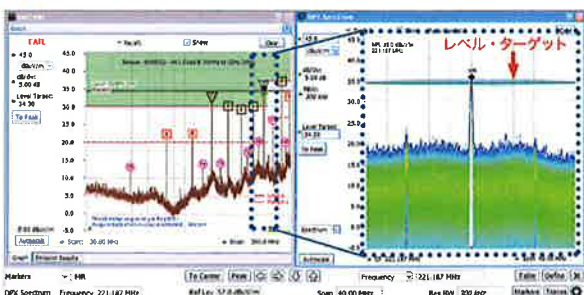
FAIL

43.0

dBuV/m

dBuV/div

5.00 dB

Level Target

34.30

To Peak

Results

Show

Clear

45.0

40.0

35.0

30.0

25.0

20.0

15.0

10.0

5.0

0.0

-5.0

Autoscale

Start: 30.00 MHz

Stop: 300.0 MHz

Graph

Detailed Results

DPX Spectrum

43.0

dBuV/m

dBuV/div

5.00 dB

RBW

300 kHz

Level Target

34.30

To Peak

Spectrum

Autoscale

M1 38.0 dBuV/m
221.187 MHz

レベル・ターゲット

Markers

MR

To Center

Peak

Frequency

221.187 MHz

Table

Define

DPX Spectrum

Frequency

221.187 MHz

Ref Lev

57.0 dBuV/m

Span

40.00 MHz

Res BW

300 kHz

Markers

Traces